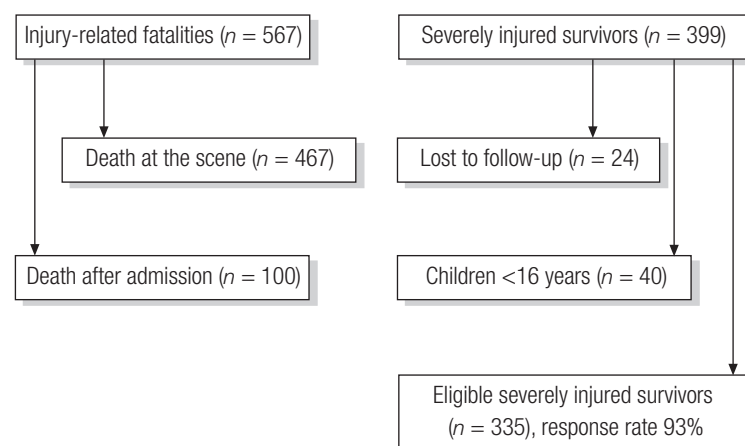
Injury-related fatalities ($n = 567$)

Death at the scene ($n = 467$)

Death after admission ($n = 100$)

Severely injured survivors ($n = 399$)

Lost to follow-up ($n = 24$)

Children <16 years ($n = 40$)

Eligible severely injured survivors ($n = 335$), response rate 93%